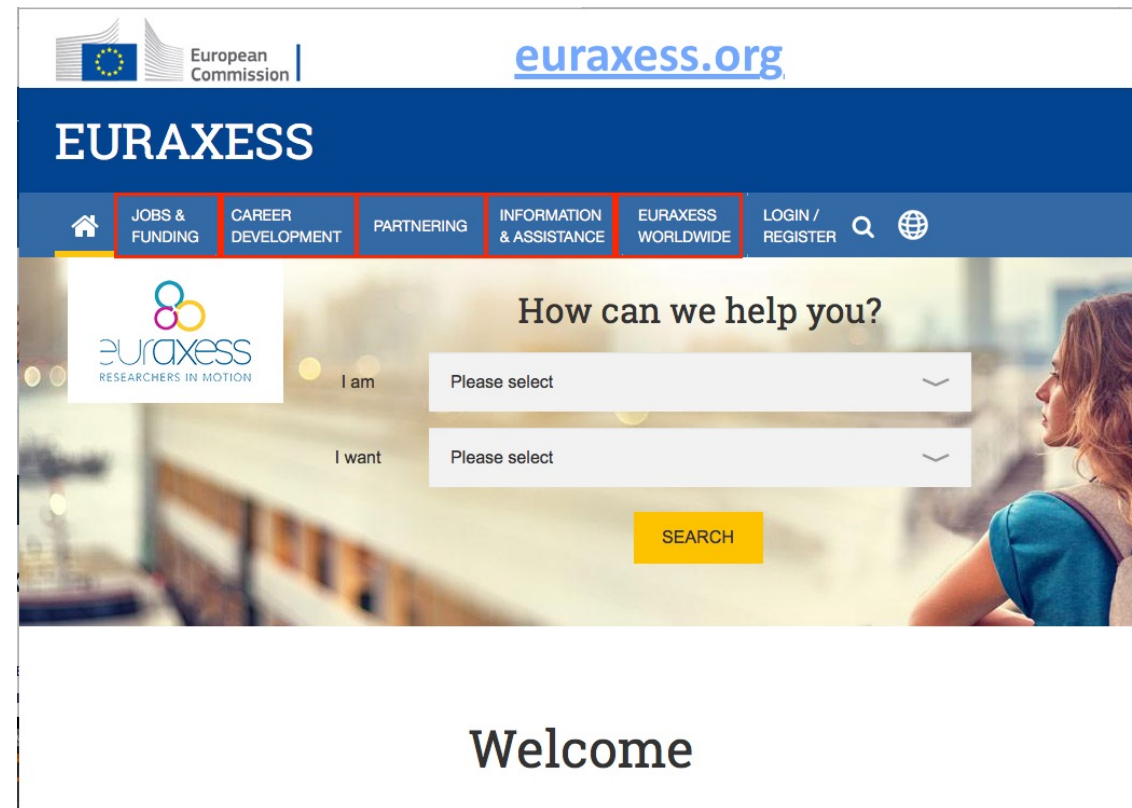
European Commission

euraxess.org

EURAXESS

JOBS & FUNDING
CAREER DEVELOPMENT
PARTNERING
INFORMATION & ASSISTANCE
EURAXESS WORLDWIDE
LOGIN / REGISTER

euraxess
RESEARCHERS IN MOTION

How can we help you?

I am
Please select

I want
Please select

SEARCH

Welcome